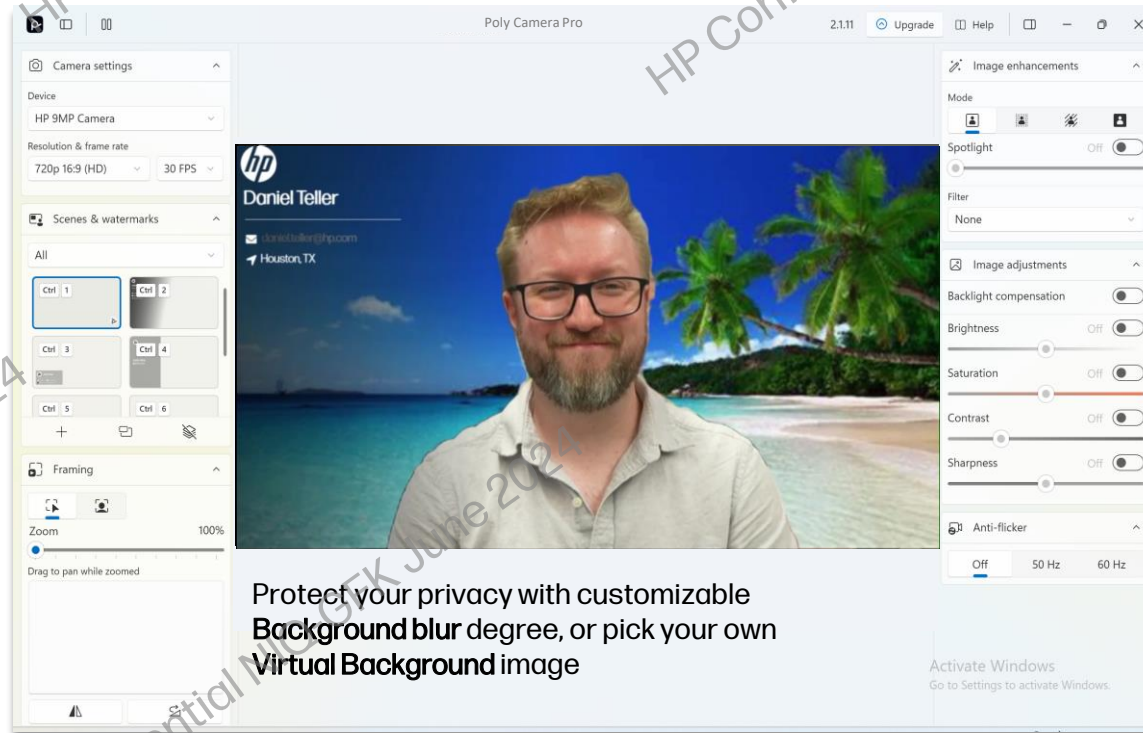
Poly Camera Pro

2.1.11 Upgrade Help

Camera settings

Device

HP 9MP Camera

Resolution & frame rate

720p 16:9 (HD)

30 FPS

Scenes & watermarks

All

Ctrl 1

Ctrl 2

Ctrl 3

Ctrl 4

Ctrl 5

Ctrl 6

Framing

Zoom

100%

Drag to pan while zoomed

Daniel Teller

danielteller@hp.com

Houston, TX

Protect your privacy with customizable **Background blur** degree, or pick your own **Virtual Background** image

Image enhancements

Mode

Spotlight

Off

Filter

None

Image adjustments

Backlight compensation

Brightness

Off

Saturation

Off

Contrast

Off

Sharpness

Off

Anti-flicker

Off

50 Hz

60 Hz

Activate Windows

Go to Settings to activate Windows.

HP Confidential NIC GFK June 2024